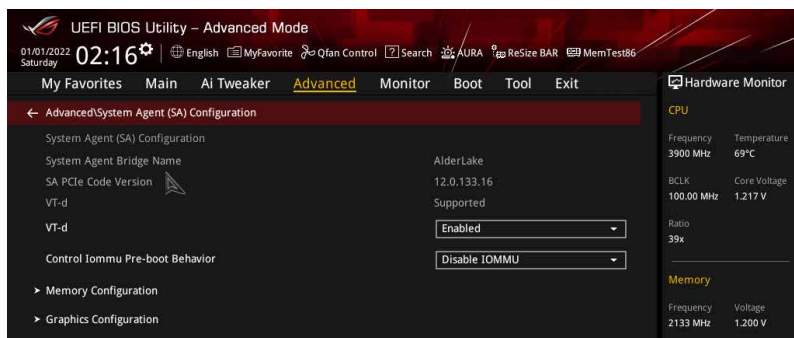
UEFI BIOS Utility – Advanced Mode

01/01/2022 Saturday 02:16 English MyFavorite Qfan Control Search AURA ReSize BAR MemTest86

My Favorites Main Ai Tweaker Advanced Monitor Boot Tool Exit

Hardware Monitor

← Advanced\System Agent (SA) Configuration

System Agent (SA) Configuration

| | |
|---|---|
| System Agent Bridge Name | AlderLake |
| SA PCIe Code Version | 12.0.133.16 |
| VT-d | Supported |
| VT-d | Enabled |
| Control Iommu Pre-boot Behavior | Disable IOMMU |

➤ Memory Configuration

➤ Graphics Configuration

CPU

| | |
|---|---|
| Frequency | Temperature |
| 3900 MHz | 69°C |
| BCLK | Core Voltage |
| 100.00 MHz | 1.217 V |
| Ratio | |
| 39x | |

Memory

| | |
|---|---|
| Frequency | Voltage |
| 2133 MHz | 1.200 V |